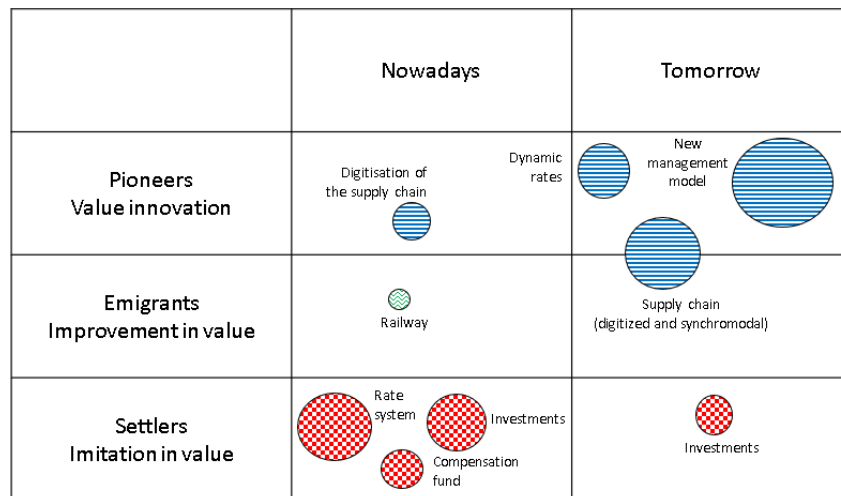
| | Nowadays | Tomorrow |
|---|---|---|
| Pioneers Value innovation | Digitisation of the supply chain | Dynamic rates New management model |
| Emigrants Improvement in value | Railway | Supply chain (digitized and synchromodal) |
| Settlers Imitation in value | Rate system Investments Compensation fund | Investments |